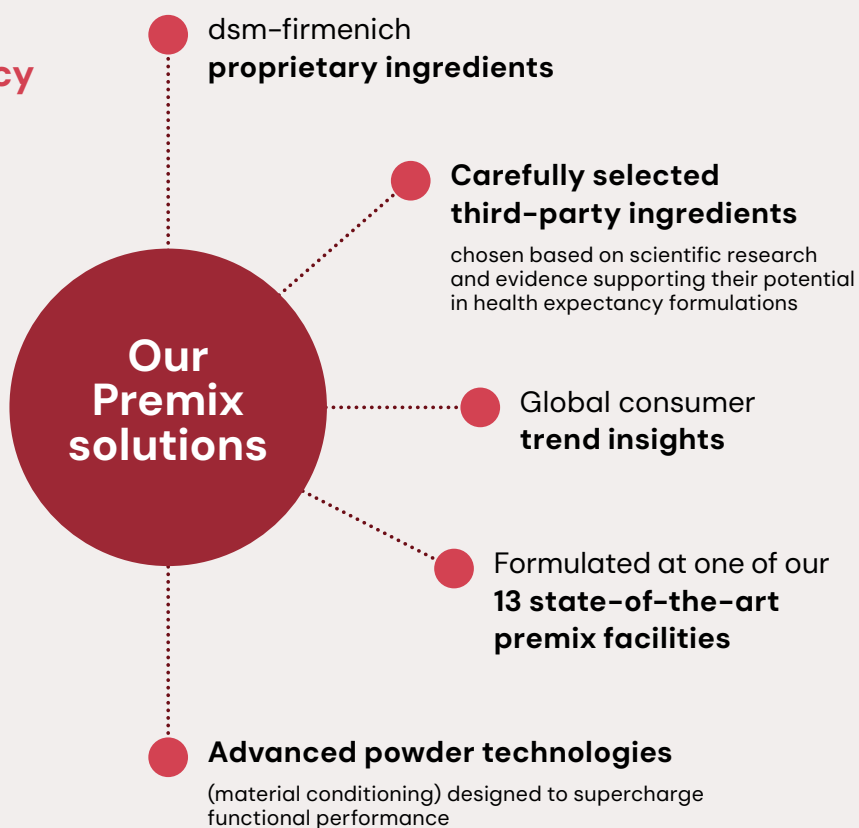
cy

dsm-firmenich
**proprietary ingredients**

**Carefully selected third-party ingredients**

chosen based on scientific research and evidence supporting their potential in health expectancy formulations

Our Premix solutions

Global consumer
**trend insights**

Formulated at one of our
**13 state-of-the-art premix facilities**

**Advanced powder technologies**

(material conditioning) designed to supercharge functional performance